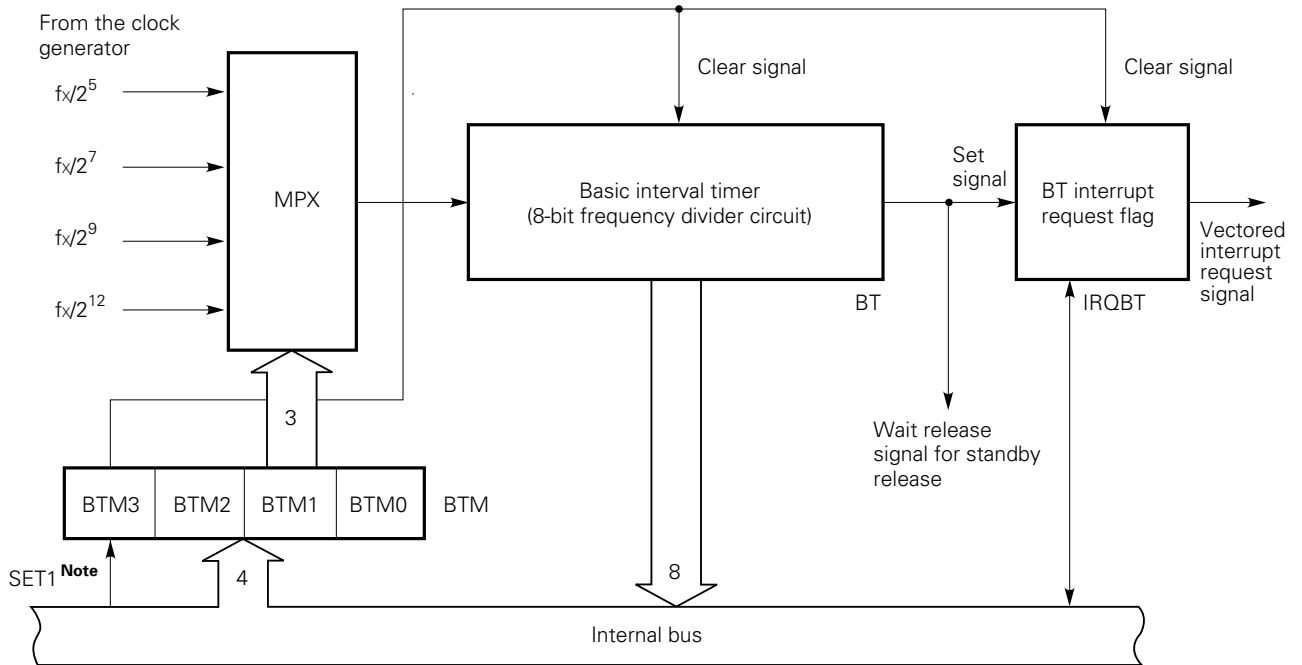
From the clock generator

$fx/2^5$

$fx/2^7$

$fx/2^9$

$fx/2^{12}$

MPX

Clear signal

Clear signal

Basic interval timer (8-bit frequency divider circuit)

Set signal

BT interrupt request flag

Vectored interrupt request signal

BT

IRQBT

3

Wait release signal for standby release

| BTM3 | BTM2 | BTM1 | BTM0 |
|---|---|---|---|

BTM

SET1 Note

4

8

Internal bus